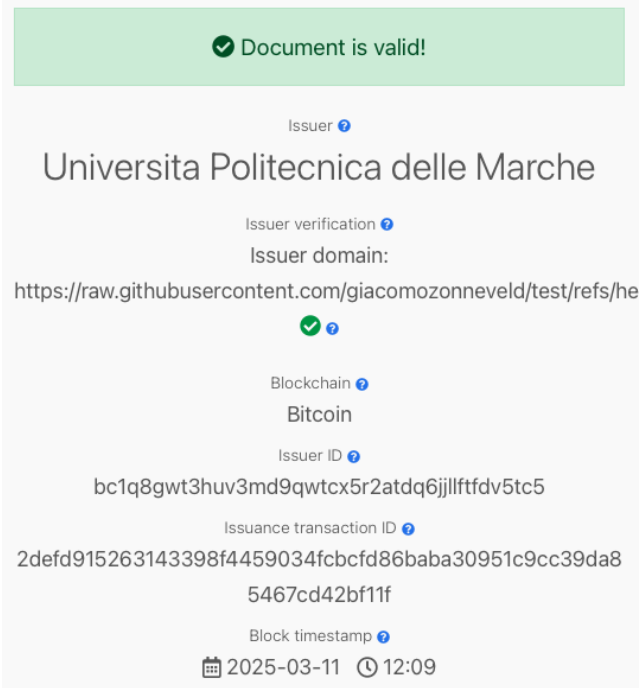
Document is valid!

Issuer

Universita Politecnica delle Marche

Issuer verification

Issuer domain:

https://raw.githubusercontent.com/giacomozonneveld/test/refs/he

Blockchain

Bitcoin

Issuer ID

bc1q8gwt3huv3md9qwtcx5r2atdq6jjllftfdv5tc5

Issuance transaction ID

2defd915263143398f4459034fcbcfd86baba30951c9cc39da85467cd42bf11f

Block timestamp

2025-03-11 12:09